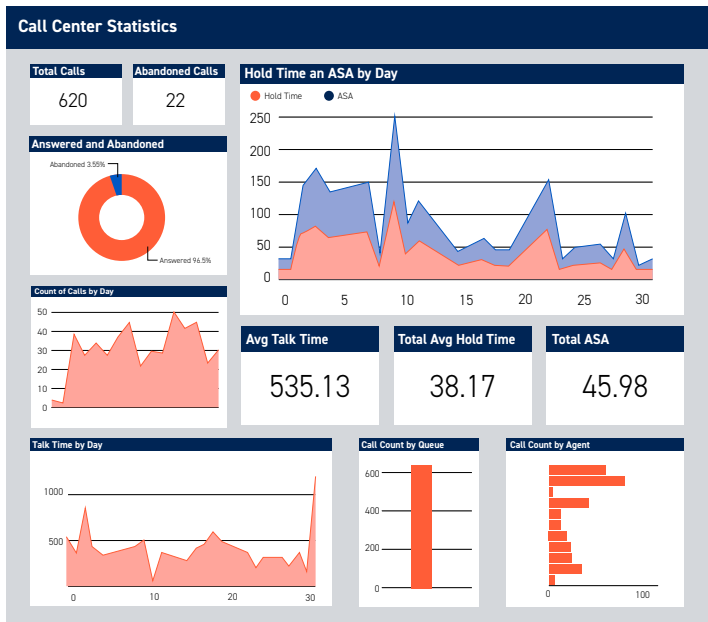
Call Center Statistics

Total Calls
620

Abandoned Calls
22

Answered and Abandoned
Abandoned 3.55%
Answered 96.5%

Hold Time an ASA by Day
Hold Time
ASA
250
200
150
100
50
0
0
5
10
15
20
25
30

Count of Calls by Day
50
40
30
20
10
0

Avg Talk Time
535.13

Total Avg Hold Time
38.17

Total ASA
45.98

Talk Time by Day
1000
500
0
10
20
30

Call Count by Queue
600
400
200
0

Call Count by Agent
0
100